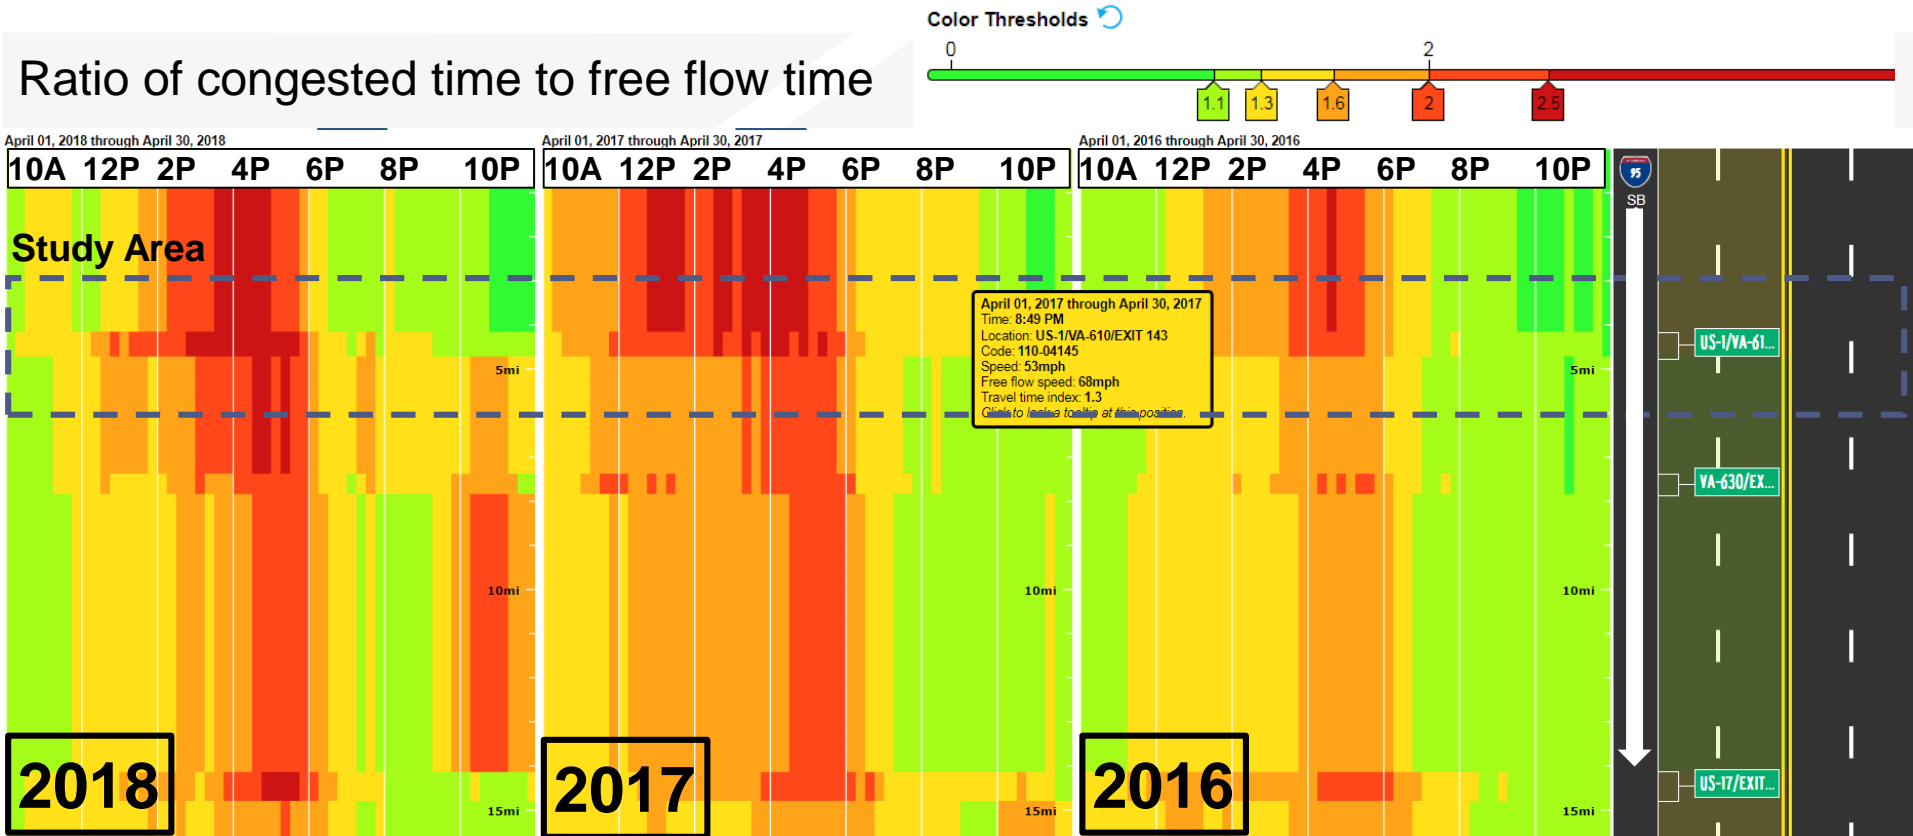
Color Thresholds

0 2

1.1 1.3 1.6 2 2.5

Ratio of congested time to free flow time

April 01, 2018 through April 30, 2018

10A 12P 2P 4P 6P 8P 10P

Study Area

5mi

10mi

15mi

2018

April 01, 2017 through April 30, 2017

10A 12P 2P 4P 6P 8P 10P

10mi

15mi

2017

April 01, 2017 through April 30, 2017
Time: 8:49 PM
Location: US-1/VA-610/EXIT 143
Code: 110-04145
Speed: 53mph
Free flow speed: 68mph
Travel time index: 1.3
Click to leave a tooltip at this position.

April 01, 2016 through April 30, 2016

10A 12P 2P 4P 6P 8P 10P

5mi

10mi

15mi

2016

95

SB

US-1/VA-61...

VA-630/EX...

US-17/EXIT...